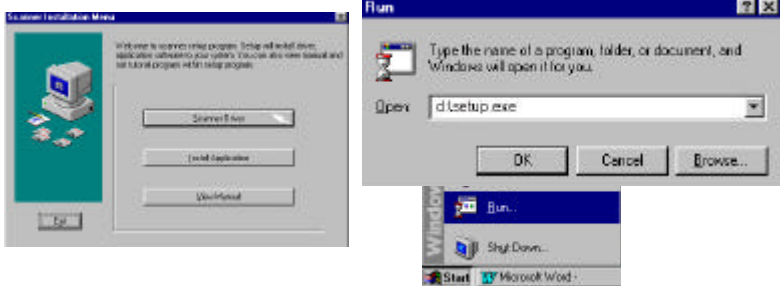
Scanner Installation Menu

Welcome to scanner setup program. Setup will install driver, application software to your system. You can also view manual and run tutorial program within setup program.

Scanner Driver

Install Application

View Manual

Exit

Run

Type the name of a program, folder, or document, and Windows will open it for you.

Open: d:\setup.exe

OK

Cancel

Browse...

Windows

Run...

Shut Down...

Start

Microsoft Word -